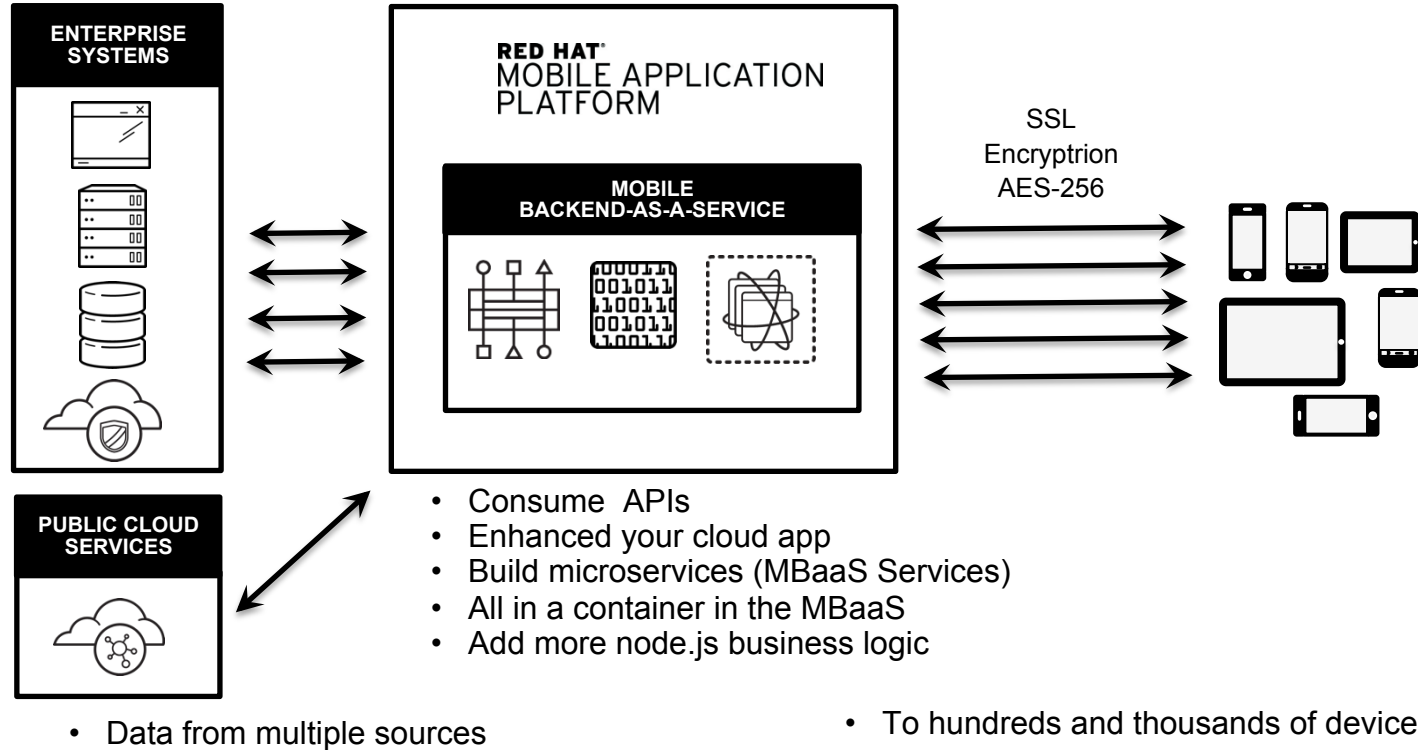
ENTERPRISE SYSTEMS

RED HAT®
MOBILE APPLICATION PLATFORM

MOBILE BACKEND-AS-A-SERVICE

0000111
001011
1100110
001011
1001110

SSL
Encryptrion
AES-256

PUBLIC CLOUD SERVICES

• Consume APIs
• Enhanced your cloud app
• Build microservices (MBaaS Services)
• All in a container in the MBaaS
• Add more node.js business logic

• Data from multiple sources

• To hundreds and thousands of device